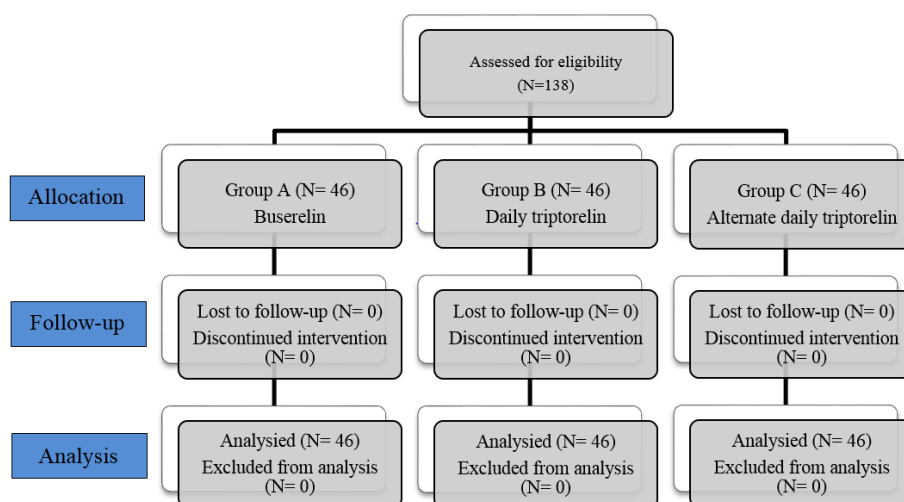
Assessed for eligibility
(N=138)

Allocation

Group A (N= 46)
Buserelin

Group B (N= 46)
Daily triptorelin

Group C (N= 46)
Alternate daily triptorelin

Follow-up

Lost to follow-up (N= 0)
Discontinued intervention
(N= 0)

Lost to follow-up (N= 0)
Discontinued intervention
(N= 0)

Lost to follow-up (N= 0)
Discontinued intervention
(N= 0)

Analysis

Analysied (N= 46)
Excluded from analysis
(N= 0)

Analysied (N= 46)
Excluded from analysis
(N= 0)

Analysied (N= 46)
Excluded from analysis
(N= 0)